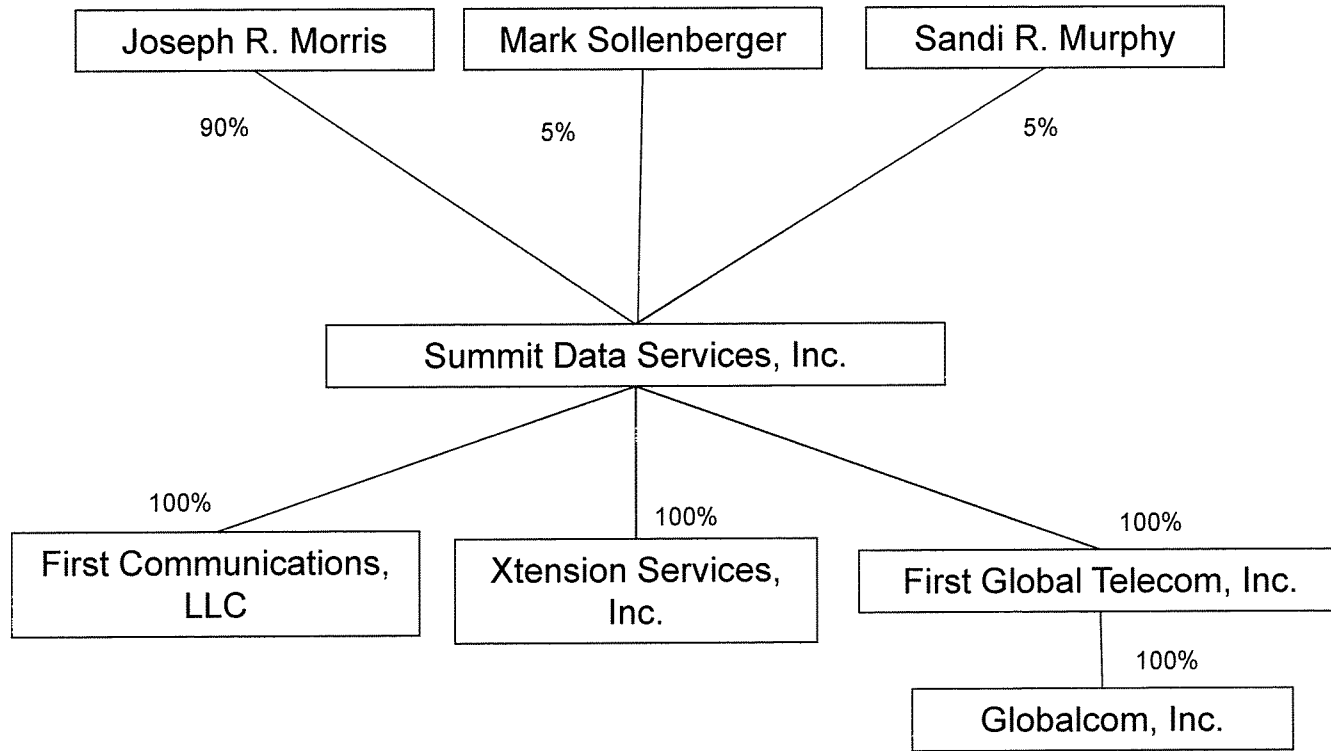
Joseph R. Morris

Mark Sollenberger

Sandi R. Murphy

90%

5%

5%

Summit Data Services, Inc.

100%

100%

100%

First Communications, LLC

Xtension Services, Inc.

First Global Telecom, Inc.

100%

Globalcom, Inc.